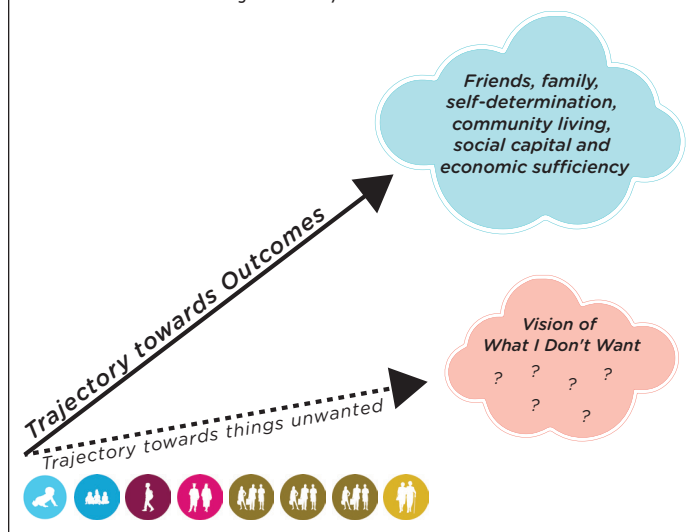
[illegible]

Friends, family, self-determination, community living, social capital and economic sufficiency

Trajectory towards Outcomes

Vision of What I Don't Want

? ? ? ? ? ?

Trajectory towards things unwanted